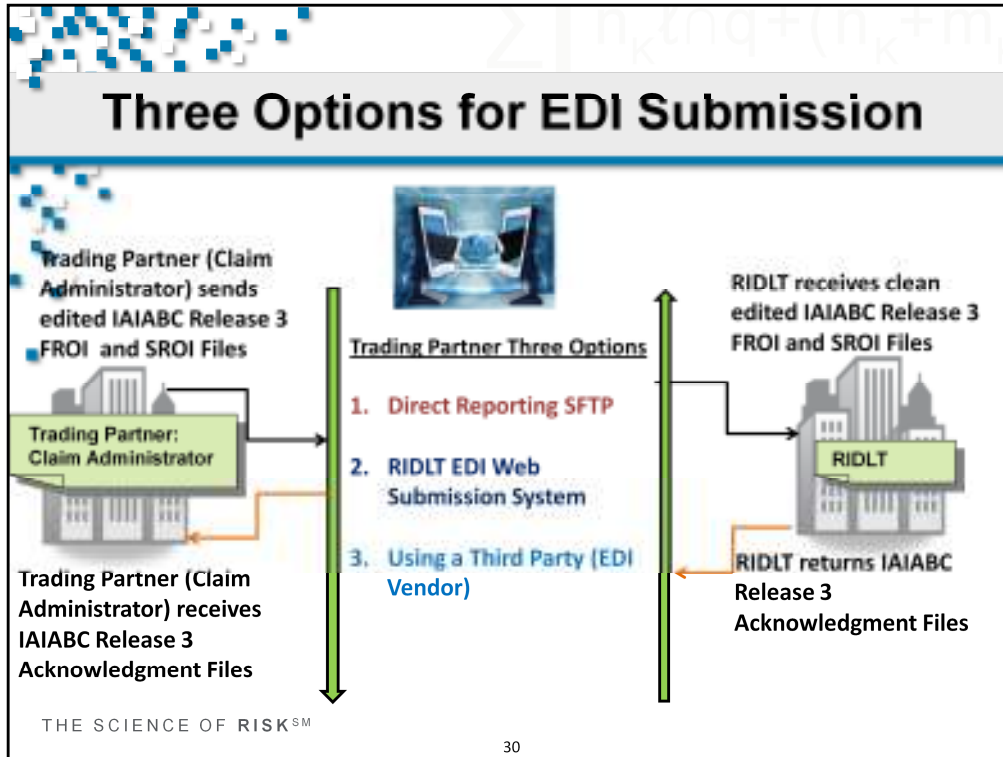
Three Options for EDI Submission

Trading Partner (Claim Administrator) sends edited IAIABC Release 3 FROI and SROI Files

Trading Partner: Claim Administrator

Trading Partner (Claim Administrator) receives IAIABC Release 3 Acknowledgment Files

Trading Partner Three Options

1. Direct Reporting SFTP

2. RIDLT EDI Web Submission System

3. Using a Third Party (EDI Vendor)

RIDLT receives clean edited IAIABC Release 3 FROI and SROI Files

RIDLT

RIDLT returns IAIABC Release 3 Acknowledgment Files

THE SCIENCE OF RISK$^{SM}$

30